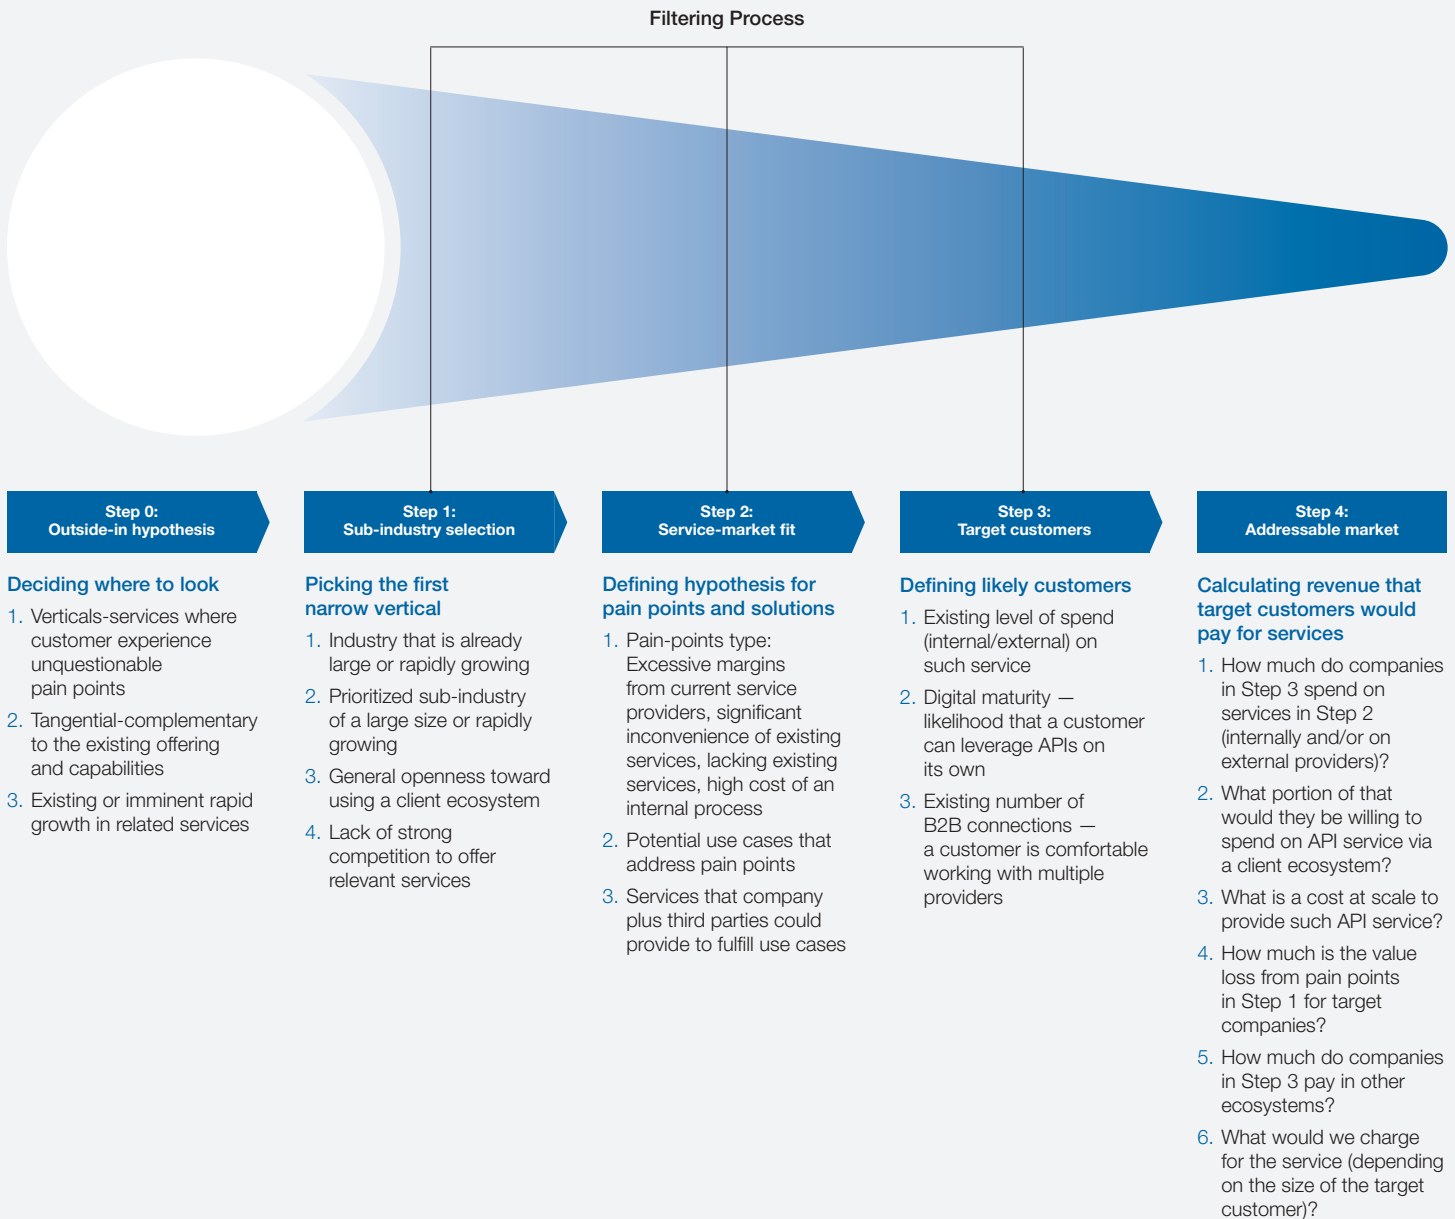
Filtering Process

Step 0:
Outside-in hypothesis

Deciding where to look

1. Verticals-services where customer experience unquestionable pain points
2. Tangential-complementary to the existing offering and capabilities
3. Existing or imminent rapid growth in related services

Step 1:
Sub-industry selection

Picking the first narrow vertical

1. Industry that is already large or rapidly growing
2. Prioritized sub-industry of a large size or rapidly growing
3. General openness toward using a client ecosystem
4. Lack of strong competition to offer relevant services

Step 2:
Service-market fit

Defining hypothesis for pain points and solutions

1. Pain-points type: Excessive margins from current service providers, significant inconvenience of existing services, lacking existing services, high cost of an internal process
2. Potential use cases that address pain points
3. Services that company plus third parties could provide to fulfill use cases

Step 3:
Target customers

Defining likely customers

1. Existing level of spend (internal/external) on such service
2. Digital maturity — likelihood that a customer can leverage APIs on its own
3. Existing number of B2B connections — a customer is comfortable working with multiple providers

Step 4:
Addressable market

Calculating revenue that target customers would pay for services

1. How much do companies in Step 3 spend on services in Step 2 (internally and/or on external providers)?
2. What portion of that would they be willing to spend on API service via a client ecosystem?
3. What is a cost at scale to provide such API service?
4. How much is the value loss from pain points in Step 1 for target companies?
5. How much do companies in Step 3 pay in other ecosystems?
6. What would we charge for the service (depending on the size of the target customer)?